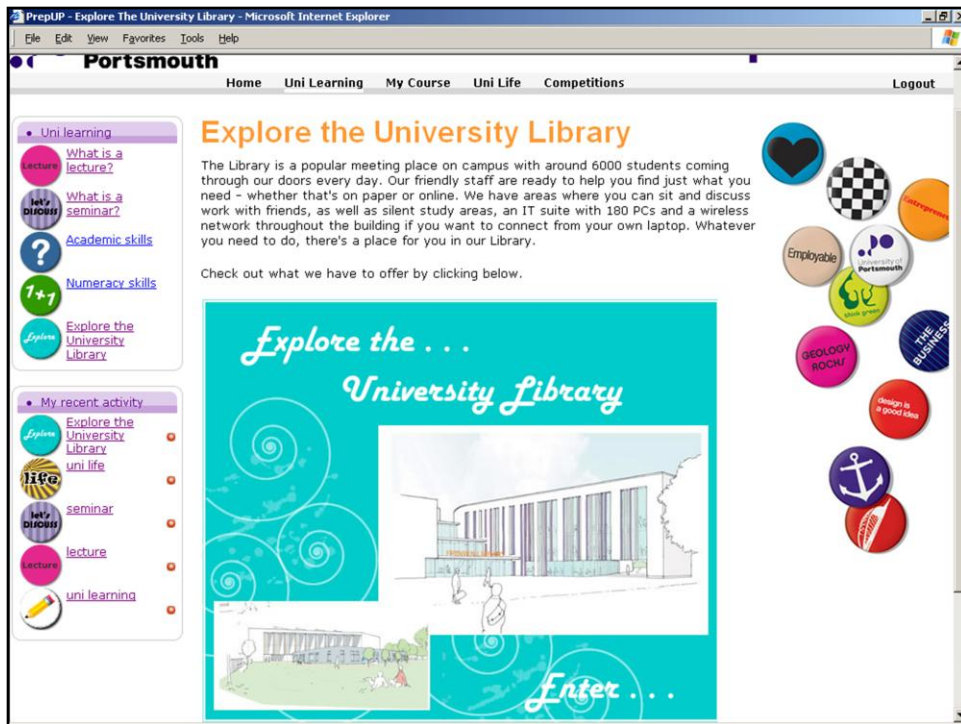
PrepUP - Explore The University Library - Microsoft Internet Explorer

File Edit View Favorites Tools Help

Portsmouth

Home Uni Learning My Course Uni Life Competitions Logout

• Uni learning

Lecture What is a lecture?

let's DISCUSS What is a seminar?

? Academic skills

1+1 Numeracy skills

Explore Explore the University Library

• My recent activity

Explore Explore the University Library

life uni life

let's DISCUSS seminar

Lecture lecture

uni learning

Explore the University Library

The Library is a popular meeting place on campus with around 6000 students coming through our doors every day. Our friendly staff are ready to help you find just what you need – whether that's on paper or online. We have areas where you can sit and discuss work with friends, as well as silent study areas, an IT suite with 180 PCs and a wireless network throughout the building if you want to connect from your own laptop. Whatever you need to do, there's a place for you in our Library.

Check out what we have to offer by clicking below.

Explore the . . .

University Library

Enter . . .

Entreprene

Employable

University of Portsmouth

think green

THE BUSINESS

GEOLOGY ROCKS

design is a good idea